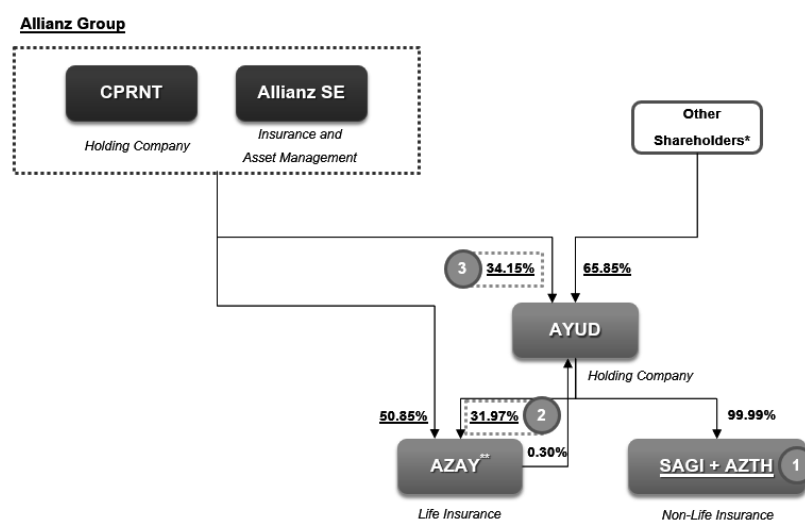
Allianz Group

CPRNT

Holding Company

Allianz SE

Insurance and Asset Management

Other Shareholders*

3 34.15%

65.85%

AYUD

Holding Company

50.85%

31.97% 2

99.99%

AZAY**

0.30%

Life Insurance

SAGI + AZTH 1

Non-Life Insurance